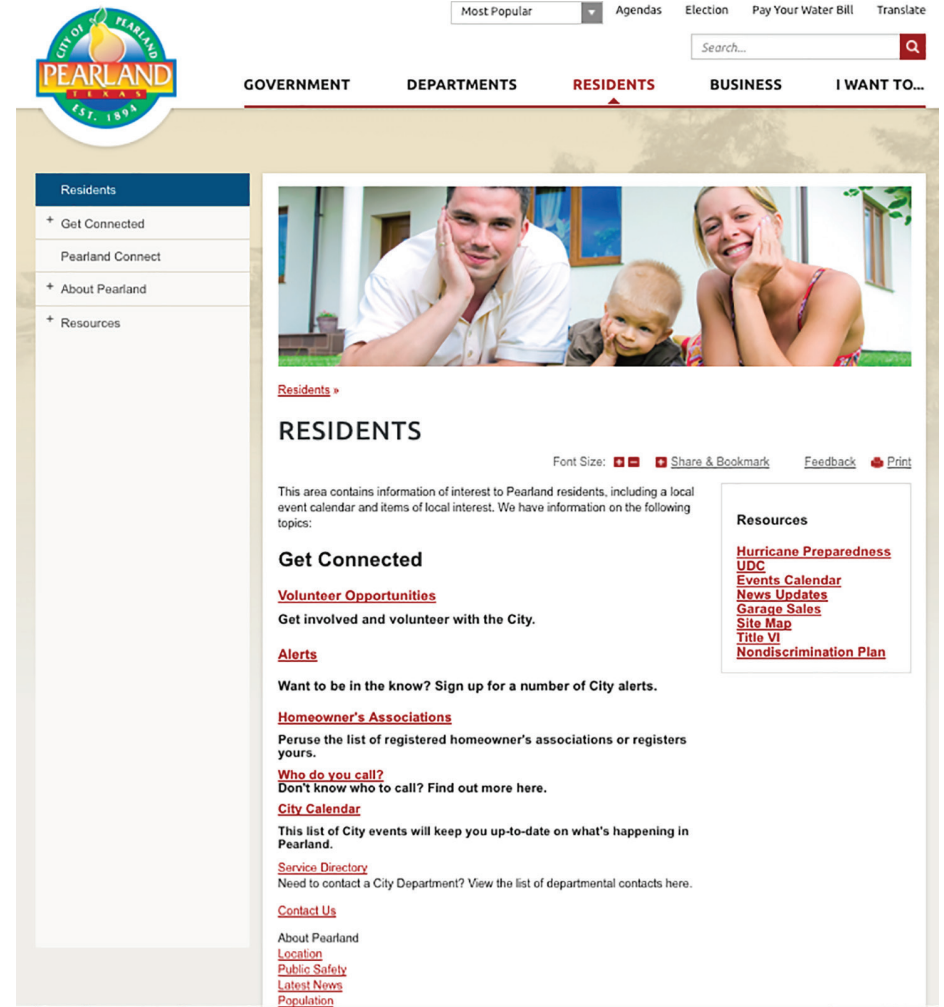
CITY OF PEARLAND
PEARLAND
TEXAS
EST. 1894

Most Popular
Agendas Election Pay Your Water Bill Translate
Search...

GOVERNMENT DEPARTMENTS RESIDENTS BUSINESS I WANT TO...

Residents
+ Get Connected
Pearland Connect
+ About Pearland
+ Resources

Residents »

RESIDENTS

Font Size: Share & Bookmark Feedback Print

This area contains information of interest to Pearland residents, including a local event calendar and items of local interest. We have information on the following topics:

Get Connected

Volunteer Opportunities

Get involved and volunteer with the City.

Alerts

Want to be in the know? Sign up for a number of City alerts.

Homeowner's Associations

Peruse the list of registered homeowner's associations or registers yours.

Who do you call?
Don't know who to call? Find out more here.

City Calendar

This list of City events will keep you up-to-date on what's happening in Pearland.

Service Directory
Need to contact a City Department? View the list of departmental contacts here.

Contact Us

About Pearland
Location
Public Safety
Latest News
Population

Resources

Hurricane Preparedness
UDC
Events Calendar
News Updates
Garage Sales
Site Map
Title VI
Nondiscrimination Plan